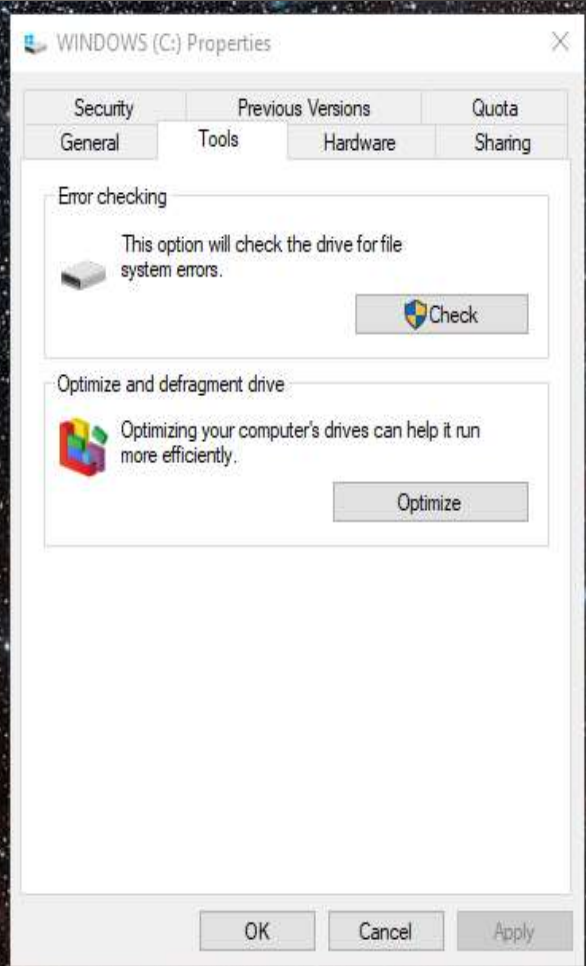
WINDOWS (C:) Properties

Security | Previous Versions | Quota
General | Tools | Hardware | Sharing

Error checking

This option will check the drive for file system errors.

Check

Optimize and defragment drive

Optimizing your computer's drives can help it run more efficiently.

Optimize

OK Cancel Apply